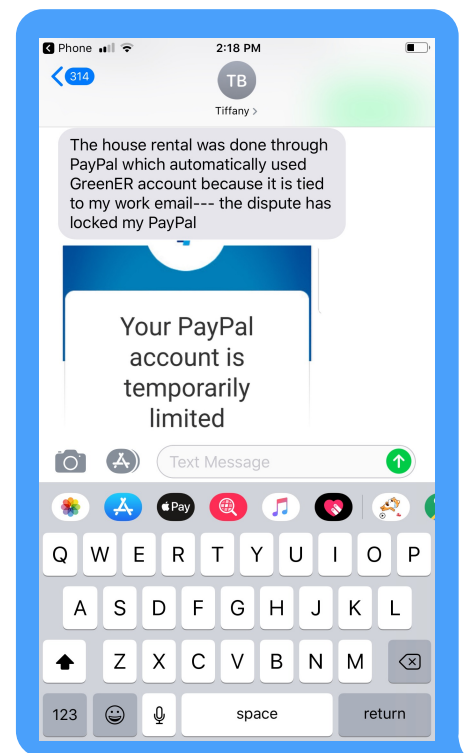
◀ Phone 2:18 PM

314

TB
Tiffany >

The house rental was done through PayPal which automatically used GreenER account because it is tied to my work email--- the dispute has locked my PayPal

Your PayPal account is temporarily limited

Text Message

Pay

Q W E R T Y U I O P
A S D F G H J K L
Z X C V B N M
123 space return